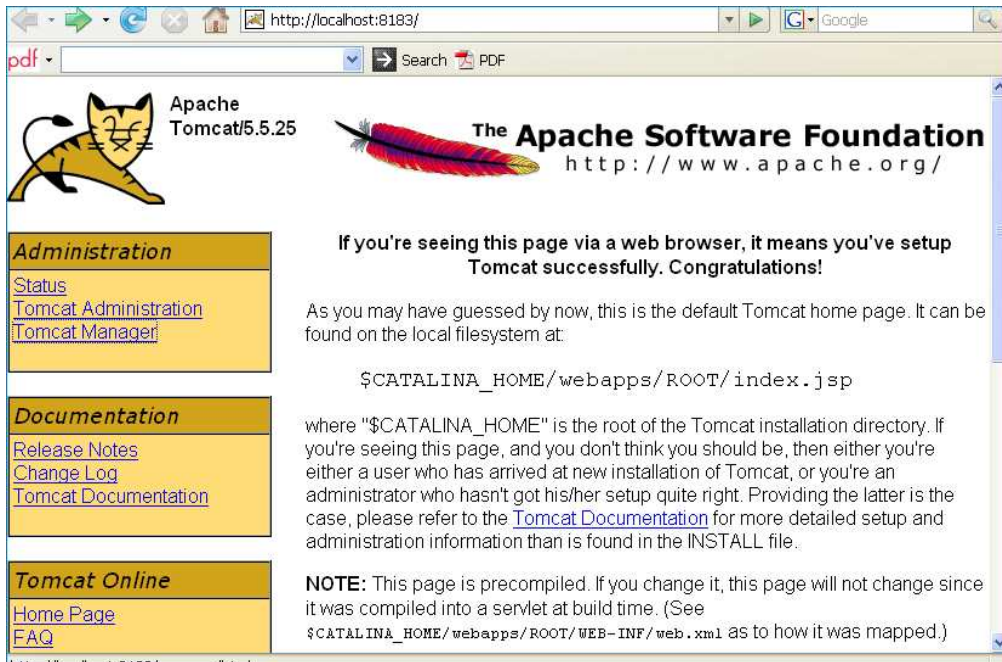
http://localhost:8183/

Google

pdf

Search PDF

Apache Tomcat/5.5.25

The Apache Software Foundation
http://www.apache.org/

Administration

Status
Tomcat Administration
Tomcat Manager

Documentation

Release Notes
Change Log
Tomcat Documentation

Tomcat Online

Home Page
FAQ

If you're seeing this page via a web browser, it means you've setup Tomcat successfully. Congratulations!

As you may have guessed by now, this is the default Tomcat home page. It can be found on the local filesystem at:

$CATALINA_HOME/webapps/ROOT/index.jsp

where "$CATALINA_HOME" is the root of the Tomcat installation directory. If you're seeing this page, and you don't think you should be, then either you're either a user who has arrived at new installation of Tomcat, or you're an administrator who hasn't got his/her setup quite right. Providing the latter is the case, please refer to the Tomcat Documentation for more detailed setup and administration information than is found in the INSTALL file.

NOTE: This page is precompiled. If you change it, this page will not change since it was compiled into a servlet at build time. (See $CATALINA_HOME/webapps/ROOT/WEB-INF/web.xml as to how it was mapped.)

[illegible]